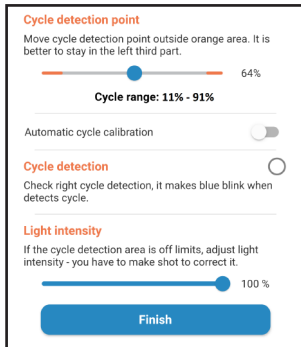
Cycle detection point

Move cycle detection point outside orange area. It is better to stay in the left third part.

64%

Cycle range: 11% - 91%

Automatic cycle calibration

Cycle detection

Check right cycle detection, it makes blue blink when detects cycle.

Light intensity

If the cycle detection area is off limits, adjust light intensity - you have to make shot to correct it.

100 %

Finish